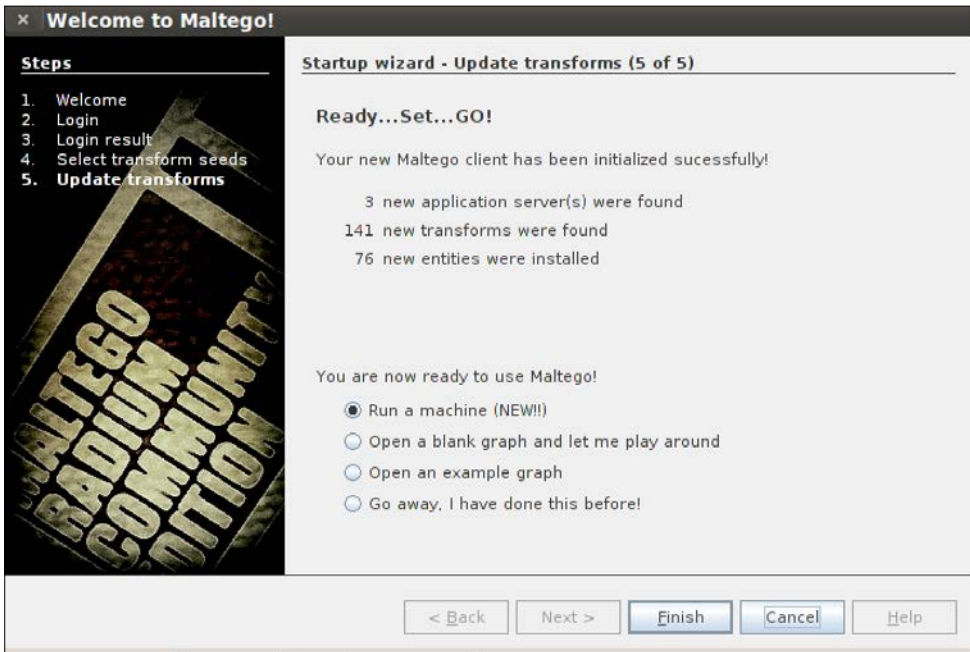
× Welcome to Maltego!

Steps

1. Welcome
2. Login
3. Login result
4. Select transform seeds
5. Update transforms

MALTEGO RADIUM COMMUNITY EDITION

Startup wizard - Update transforms (5 of 5)

Ready...Set...GO!

Your new Maltego client has been initialized sucessfully!

3 new application server(s) were found
141 new transforms were found
76 new entities were installed

You are now ready to use Maltego!

Run a machine (NEW!!)
Open a blank graph and let me play around
Open an example graph
Go away, I have done this before!

< Back Next > Finish Cancel Help